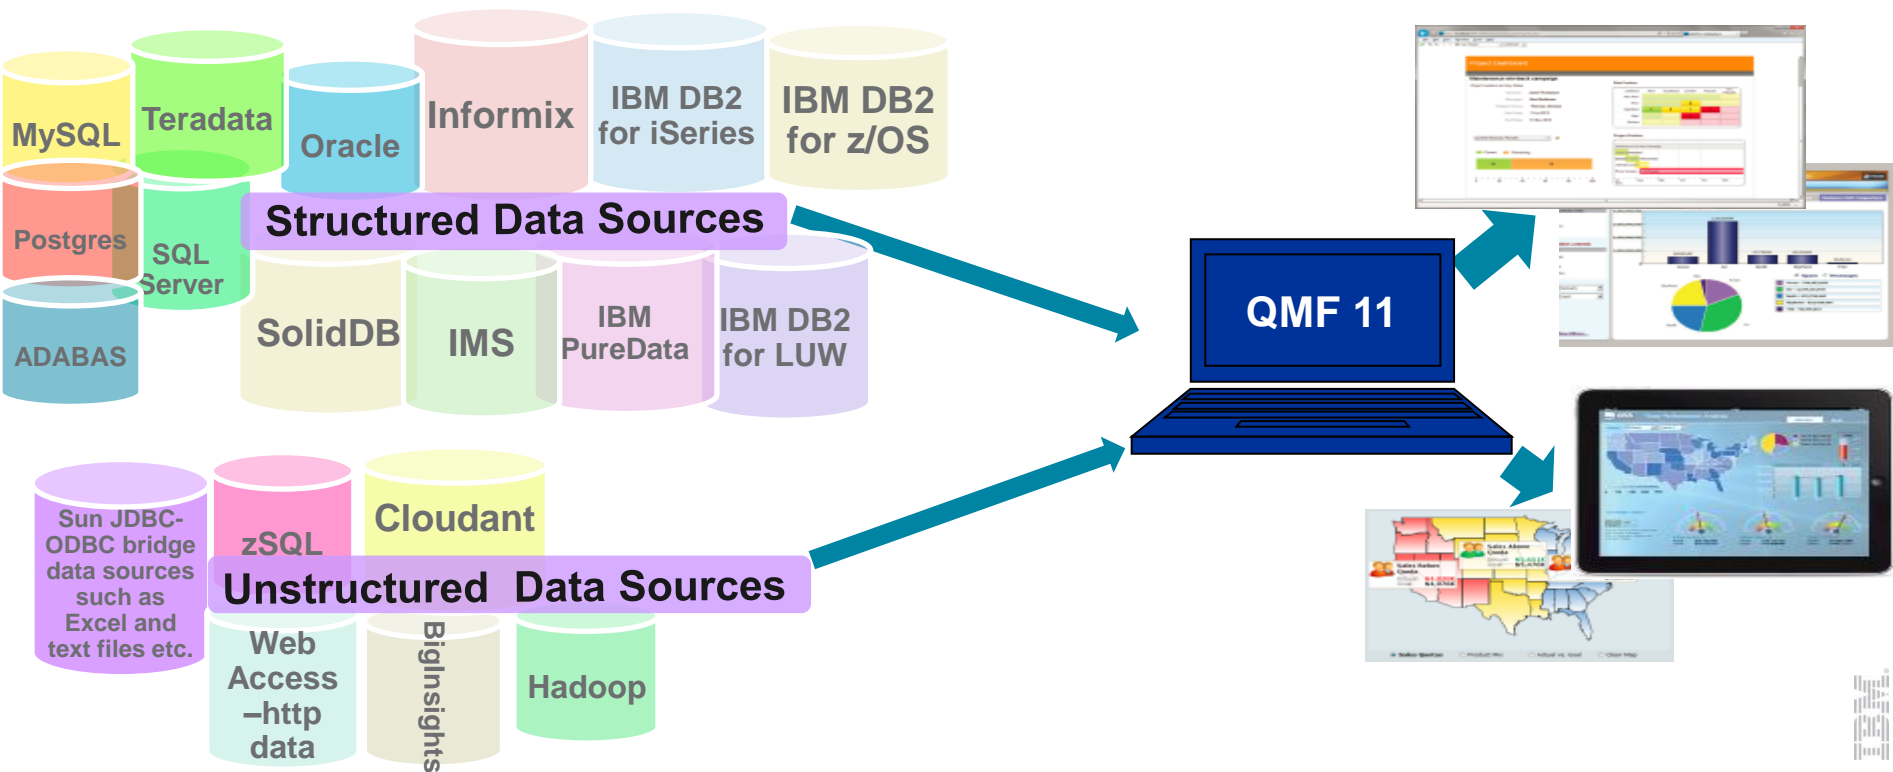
MySQL

Teradata

Oracle

Informix

IBM DB2 for iSeries

IBM DB2 for z/OS

Postgres

SQL Server

ADABAS

Structured Data Sources

SolidDB

IMS

IBM PureData

IBM DB2 for LUW

QMF 11

Sun JDBC-ODBC bridge data sources such as Excel and text files etc.

zSQL

Cloudant

Unstructured Data Sources

Web Access –http data

BigInsights

Hadoop

IBM